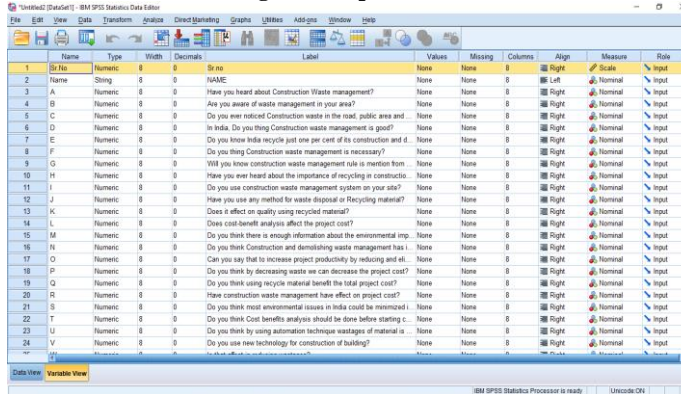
*Untitled2 [DataSet1] - IBM SPSS Statistics Data Editor

File Edit View Data Transform Analyze Direct Marketing Graphs Utilities Add-ons Window Help

| | Name | Type | Width | Decimals | Label | Values | Missing | Columns | Align | Measure | Role |
|---|---|---|---|---|---|---|---|---|---|---|---|
| 1 | Sr.No | Numeric | 8 | 0 | Sr.no | None | None | 8 | Right | Scale | Input |
| 2 | Name | String | 8 | 0 | NAME | None | None | 8 | Left | Nominal | Input |
| 3 | A | Numeric | 8 | 0 | Have you heard about Construction Waste management? | None | None | 8 | Right | Nominal | Input |
| 4 | B | Numeric | 8 | 0 | Are you aware of waste management in your area? | None | None | 8 | Right | Nominal | Input |
| 5 | C | Numeric | 8 | 0 | Do you ever noticed Construction waste in the road, public area and ... | None | None | 8 | Right | Nominal | Input |
| 6 | D | Numeric | 8 | 0 | In India, Do you thing Construction waste management is good? | None | None | 8 | Right | Nominal | Input |
| 7 | E | Numeric | 8 | 0 | Do you know India recycle just one per cent of its construction and d... | None | None | 8 | Right | Nominal | Input |
| 8 | F | Numeric | 8 | 0 | Do you thing Construction waste management is necessary? | None | None | 8 | Right | Nominal | Input |
| 9 | G | Numeric | 8 | 0 | Will you know construction waste management rule is mention from ... | None | None | 8 | Right | Nominal | Input |
| 10 | H | Numeric | 8 | 0 | Have you ever heard about the importance of recycling in constructio... | None | None | 8 | Right | Nominal | Input |
| 11 | I | Numeric | 8 | 0 | Do you use construction waste management system on your site? | None | None | 8 | Right | Nominal | Input |
| 12 | J | Numeric | 8 | 0 | Have you use any method for waste disposal or Recycling material? | None | None | 8 | Right | Nominal | Input |
| 13 | K | Numeric | 8 | 0 | Does it effect on quality using recycled material? | None | None | 8 | Right | Nominal | Input |
| 14 | L | Numeric | 8 | 0 | Does cost-benefit analysis affect the project cost? | None | None | 8 | Right | Nominal | Input |
| 15 | M | Numeric | 8 | 0 | Do you think there is enough information about the environmental imp... | None | None | 8 | Right | Nominal | Input |
| 16 | N | Numeric | 8 | 0 | Do you think Construction and demolishing waste management has i... | None | None | 8 | Right | Nominal | Input |
| 17 | O | Numeric | 8 | 0 | Can you say that to increase project productivity by reducing and eli... | None | None | 8 | Right | Nominal | Input |
| 18 | P | Numeric | 8 | 0 | Do you think by decreasing waste we can decrease the project cost? | None | None | 8 | Right | Nominal | Input |
| 19 | Q | Numeric | 8 | 0 | Do you think using recycle material benefit the total project cost? | None | None | 8 | Right | Nominal | Input |
| 20 | R | Numeric | 8 | 0 | Have construction waste management have effect on project cost? | None | None | 8 | Right | Nominal | Input |
| 21 | S | Numeric | 8 | 0 | Do you think most environmental issues in India could be minimized i... | None | None | 8 | Right | Nominal | Input |
| 22 | T | Numeric | 8 | 0 | Do you think Cost benefits analysis should be done before starting c... | None | None | 8 | Right | Nominal | Input |
| 23 | U | Numeric | 8 | 0 | Do you think by using automation technique wastages of material is ... | None | None | 8 | Right | Nominal | Input |
| 24 | V | Numeric | 8 | 0 | Do you use new technology for construction of building? | None | None | 8 | Right | Nominal | Input |
| 25 | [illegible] | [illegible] | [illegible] | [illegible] | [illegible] | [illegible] | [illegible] | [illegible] | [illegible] | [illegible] | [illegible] |

Data View Variable View

IBM SPSS Statistics Processor is ready Unicode:ON